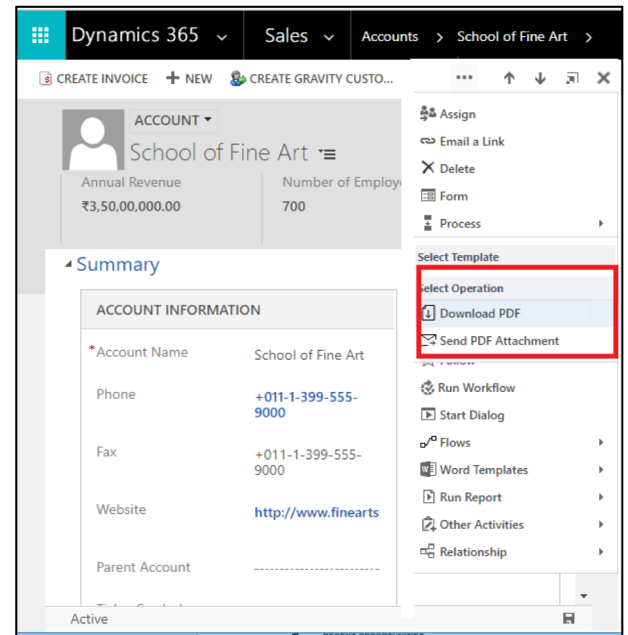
Dynamics 365 Sales Accounts > School of Fine Art >

CREATE INVOICE + NEW CREATE GRAVITY CUSTO...

ACCOUNT
School of Fine Art

Annual Revenue
₹3,50,00,000.00

Number of Employe
700

Summary

ACCOUNT INFORMATION

*Account Name School of Fine Art

Phone +011-1-399-555-9000

Fax +011-1-399-555-9000

Website http://www.finearts

Parent Account

Active

Assign
Email a Link
Delete
Form
Process
Select Template
Select Operation
Download PDF
Send PDF Attachment
Follow
Run Workflow
Start Dialog
Flows
Word Templates
Run Report
Other Activities
Relationship